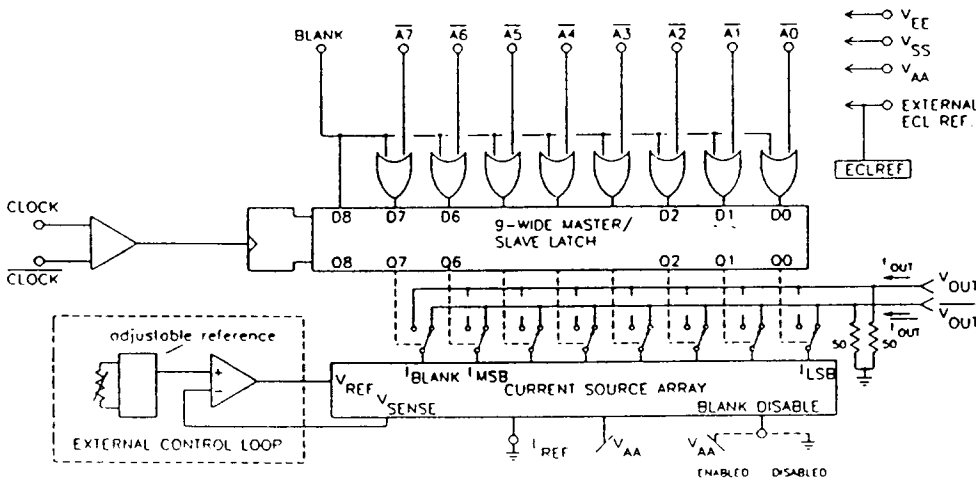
BLANK
$\overline{A7}$ $\overline{A6}$ $\overline{A5}$ $\overline{A4}$ $\overline{A3}$ $\overline{A2}$ $\overline{A1}$ $\overline{A0}$

$V_{EE}$
$V_{SS}$
$V_{AA}$
EXTERNAL ECL REF.
ECLREF

CLOCK
$\overline{CLOCK}$

D8 D7 D6 D2 D1 D0
9-WIDE MASTER/ SLAVE LATCH
O8 O7 O6 O2 O1 O0

$I_{OUT}$
$V_{OUT}$
$\overline{I_{OUT}}$
$\overline{V_{OUT}}$
50 50

adjustable reference
+
-
EXTERNAL CONTROL LOOP

$I_{BLANK}$ $I_{MSB}$ $I_{LSB}$
CURRENT SOURCE ARRAY
$V_{REF}$ $V_{SENSE}$
BLANK DISABLE
$I_{REF}$ $V_{AA}$ $V_{AA}$
ENABLED DISABLED